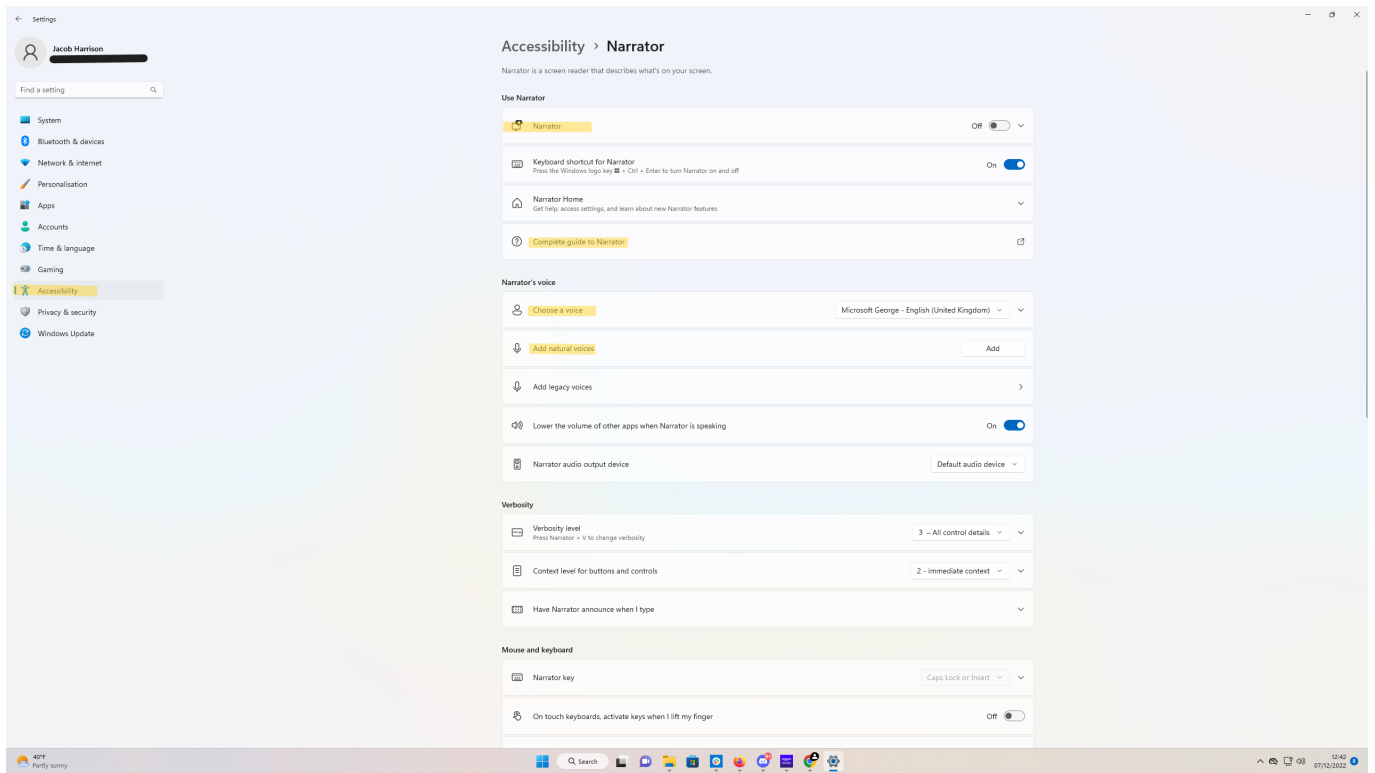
Settings

Jacob Harrison

Find a setting

System
Bluetooth & devices
Network & internet
Personalisation
Apps
Accounts
Time & language
Gaming
Accessibility
Privacy & security
Windows Update

Accessibility > Narrator

Narrator is a screen reader that describes what's on your screen.

Use Narrator

Narrator
Off

Keyboard shortcut for Narrator
Press the Windows logo key ⊞ + Ctrl + Enter to turn Narrator on and off
On

Narrator Home
Get help, access settings, and learn about new Narrator features

Complete guide to Narrator

Narrator's voice

Choose a voice
Microsoft George - English (United Kingdom)

Add natural voices
Add

Add legacy voices

Lower the volume of other apps when Narrator is speaking
On

Narrator audio output device
Default audio device

Verbosity

Verbosity level
Press Narrator + V to change verbosity
3 – All control details

Context level for buttons and controls
2 - immediate context

Have Narrator announce when I type

Mouse and keyboard

Narrator key
Caps Lock or Insert

On touch keyboards, activate keys when I lift my finger
Off

40°F
Partly sunny

Search

12:42
07/12/2022